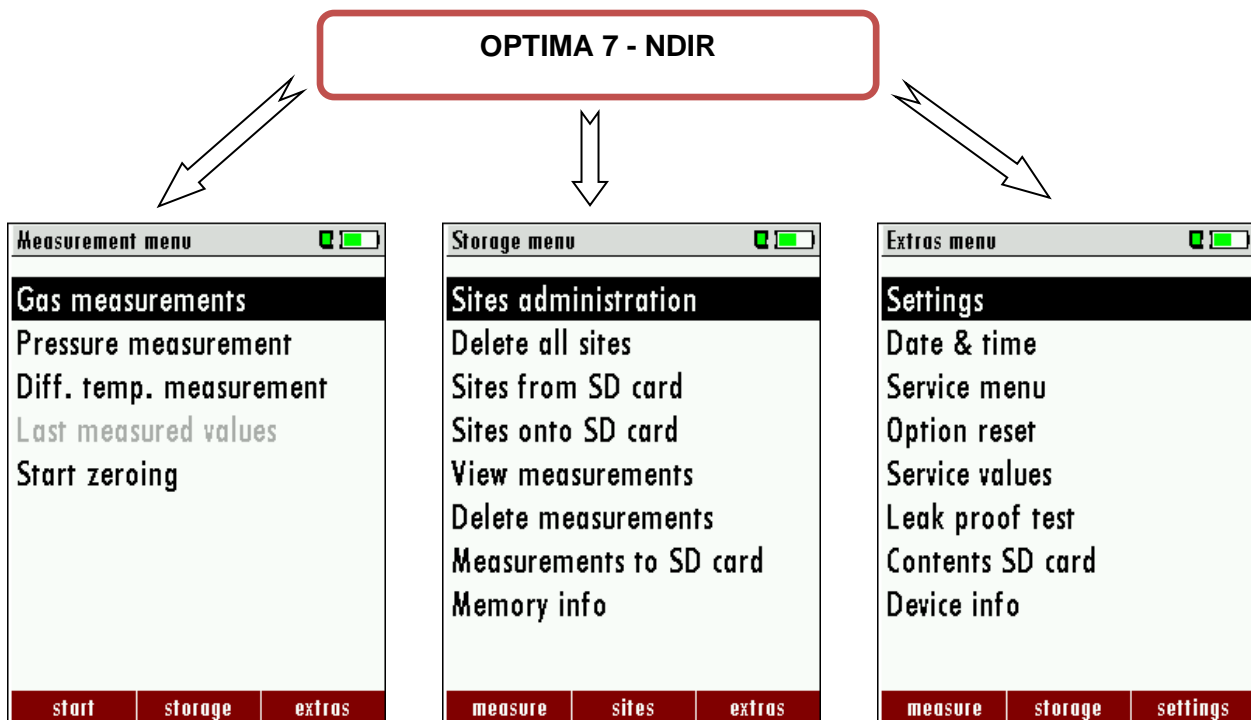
OPTIMA 7 - NDIR

Measurement menu

Gas measurements
Pressure measurement
Diff. temp. measurement
Last measured values
Start zeroing

start | storage | extras

Storage menu

Sites administration
Delete all sites
Sites from SD card
Sites onto SD card
View measurements
Delete measurements
Measurements to SD card
Memory info

measure | sites | extras

Extras menu

Settings
Date & time
Service menu
Option reset
Service values
Leak proof test
Contents SD card
Device info

measure | storage | settings